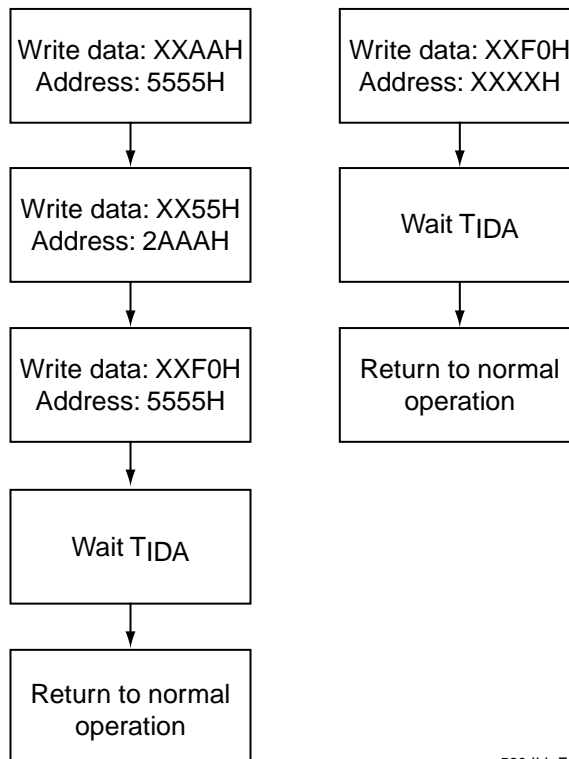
Write data: XXAAH
Address: 5555H

Write data: XX55H
Address: 2AAAH

Write data: XXF0H
Address: 5555H

Wait $T_{IDA}$

Return to normal operation

Write data: XXF0H
Address: XXXXH

Wait $T_{IDA}$

Return to normal operation

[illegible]